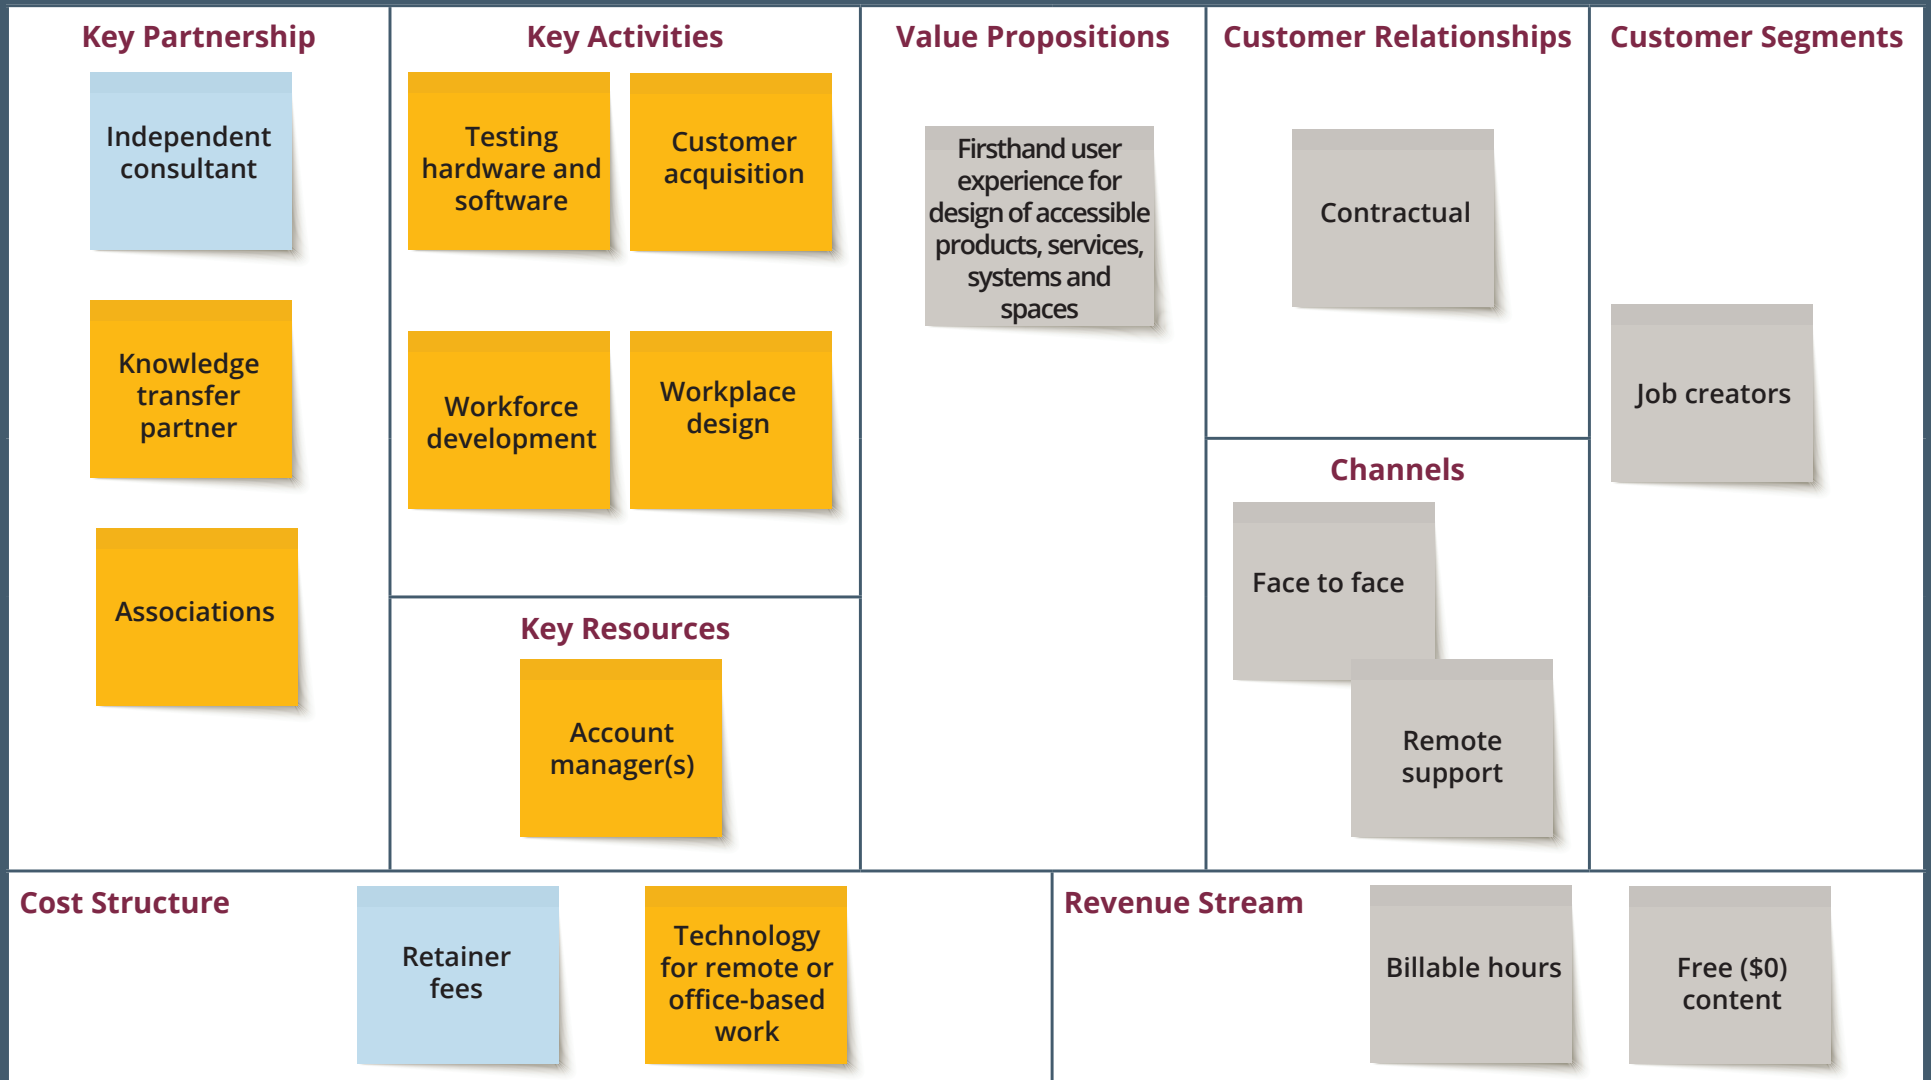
Key Partnership

Independent consultant

Knowledge transfer partner

Associations

Key Activities

Testing hardware and software

Customer acquisition

Workforce development

Workplace design

Key Resources

Account manager(s)

Value Propositions

Firsthand user experience for design of accessible products, services, systems and spaces

Customer Relationships

Contractual

Channels

Face to face

Remote support

Customer Segments

Job creators

Cost Structure

Retainer fees

Technology for remote or office-based work

Revenue Stream

Billable hours

Free ($0) content